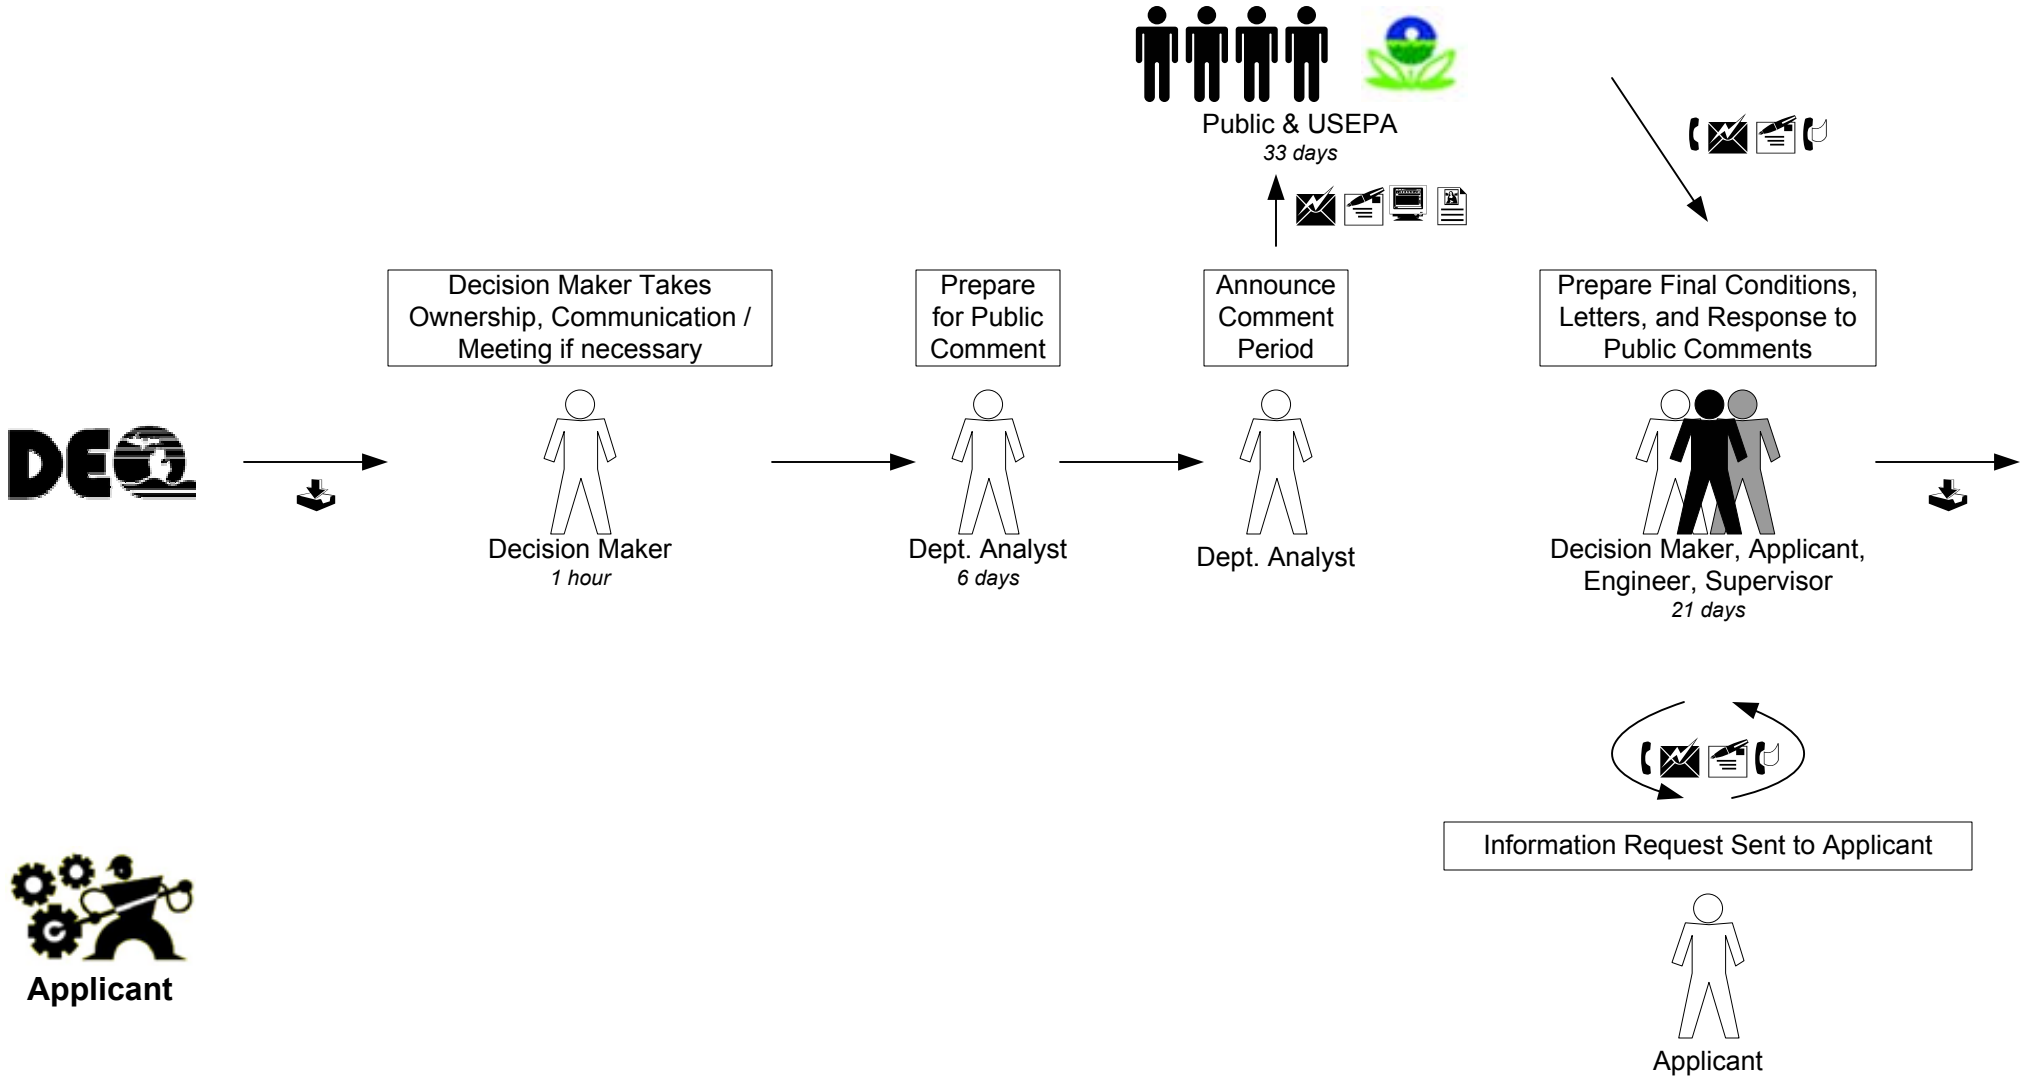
Public & USEPA
33 days

DEQ

Decision Maker Takes Ownership, Communication / Meeting if necessary

Decision Maker
1 hour

Prepare for Public Comment

Dept. Analyst
6 days

Announce Comment Period

Dept. Analyst

Prepare Final Conditions, Letters, and Response to Public Comments

Decision Maker, Applicant, Engineer, Supervisor
21 days

Information Request Sent to Applicant

Applicant

Applicant